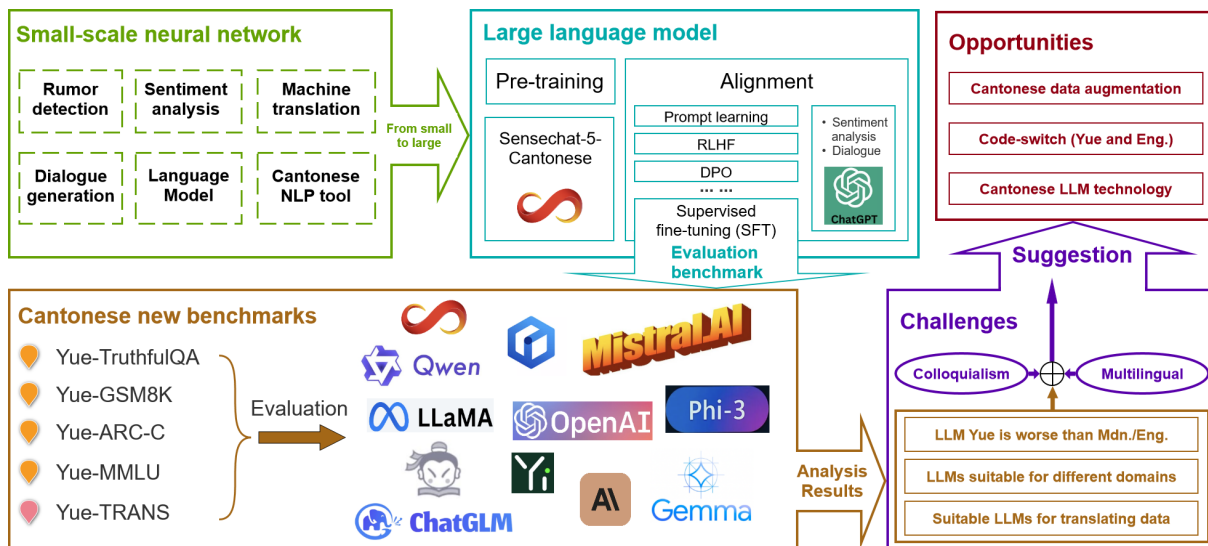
Small-scale neural network

Rumor detection

Sentiment analysis

Machine translation

Dialogue generation

Language Model

Cantonese NLP tool

From small to large

Large language model

Pre-training

Sensechat-5-Cantonese

Alignment

Prompt learning

RLHF

DPO

······

Supervised fine-tuning (SFT)

• Sentiment analysis
• Dialogue

ChatGPT

Evaluation benchmark

Opportunities

Cantonese data augmentation

Code-switch (Yue and Eng.)

Cantonese LLM technology

Suggestion

Cantonese new benchmarks

Yue-TruthfulQA

Yue-GSM8K

Yue-ARC-C

Yue-MMLU

Yue-TRANS

Evaluation

Qwen

MistralAI

LLaMA

OpenAI

Phi-3

ChatGLM

Gemma

Analysis Results

Challenges

Colloquialism

Multilingual

LLM Yue is worse than Mdn./Eng.

LLMs suitable for different domains

Suitable LLMs for translating data